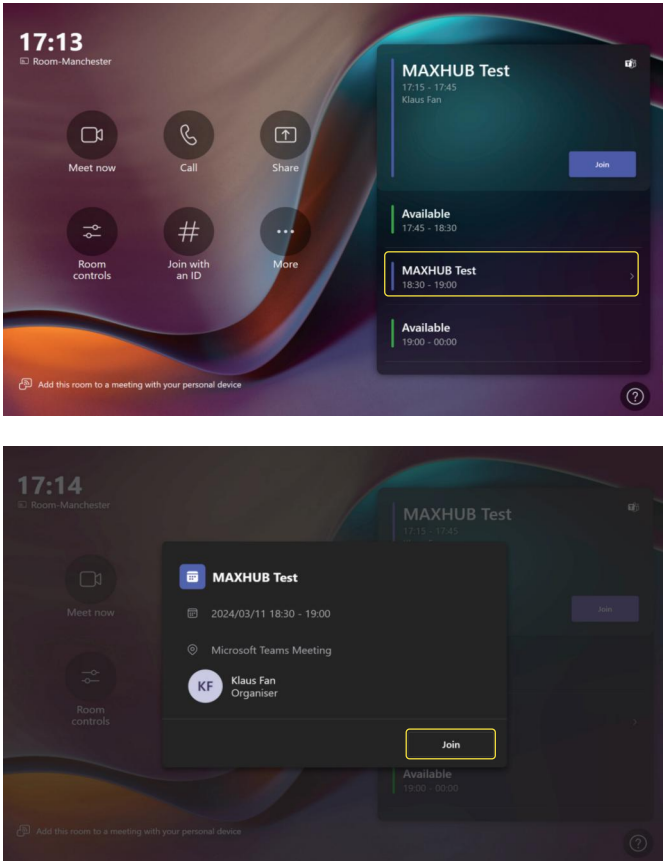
17:13
Room-Manchester

Meet now
Call
Share
Room controls
Join with an ID
More

MAXHUB Test
17:15 - 17:45
Klaus Fan
Join

Available
17:45 - 18:30

MAXHUB Test
18:30 - 19:00

Available
19:00 - 00:00

Add this room to a meeting with your personal device

?

17:14
Room-Manchester

Meet now
Room controls

MAXHUB Test
17:15 - 17:45
Join

MAXHUB Test
2024/03/11 18:30 - 19:00
Microsoft Teams Meeting
KF
Klaus Fan
Organiser
Join

Available
19:00 - 00:00

Add this room to a meeting with your personal device

?